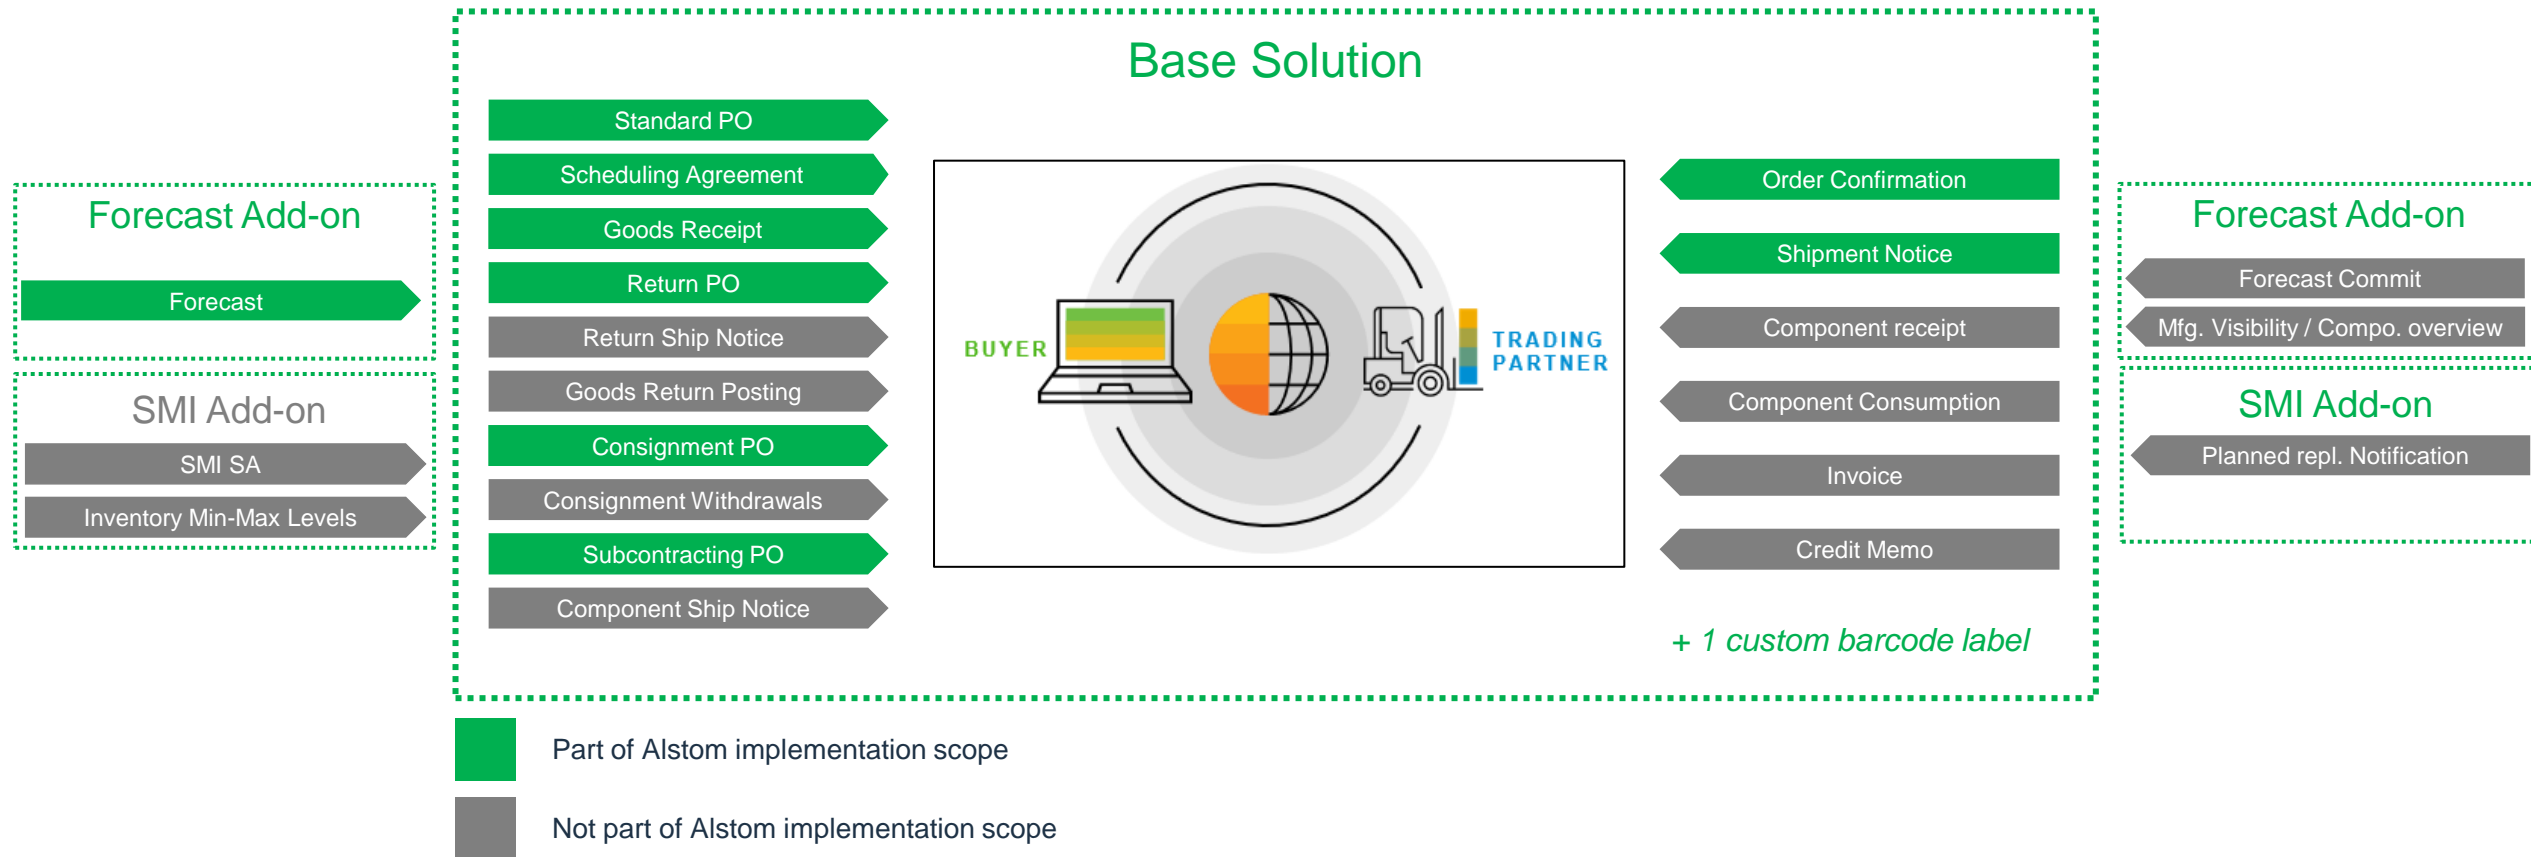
Forecast Add-on

Forecast

SMI Add-on

SMI SA

Inventory Min-Max Levels

Base Solution

Standard PO

Scheduling Agreement

Goods Receipt

Return PO

Return Ship Notice

Goods Return Posting

Consignment PO

Consignment Withdrawals

Subcontracting PO

Component Ship Notice

BUYER

TRADING PARTNER

Order Confirmation

Shipment Notice

Component receipt

Component Consumption

Invoice

Credit Memo

+ 1 custom barcode label

Forecast Add-on

Forecast Commit

Mfg. Visibility / Compo. overview

SMI Add-on

Planned repl. Notification

Part of Alstom implementation scope

Not part of Alstom implementation scope